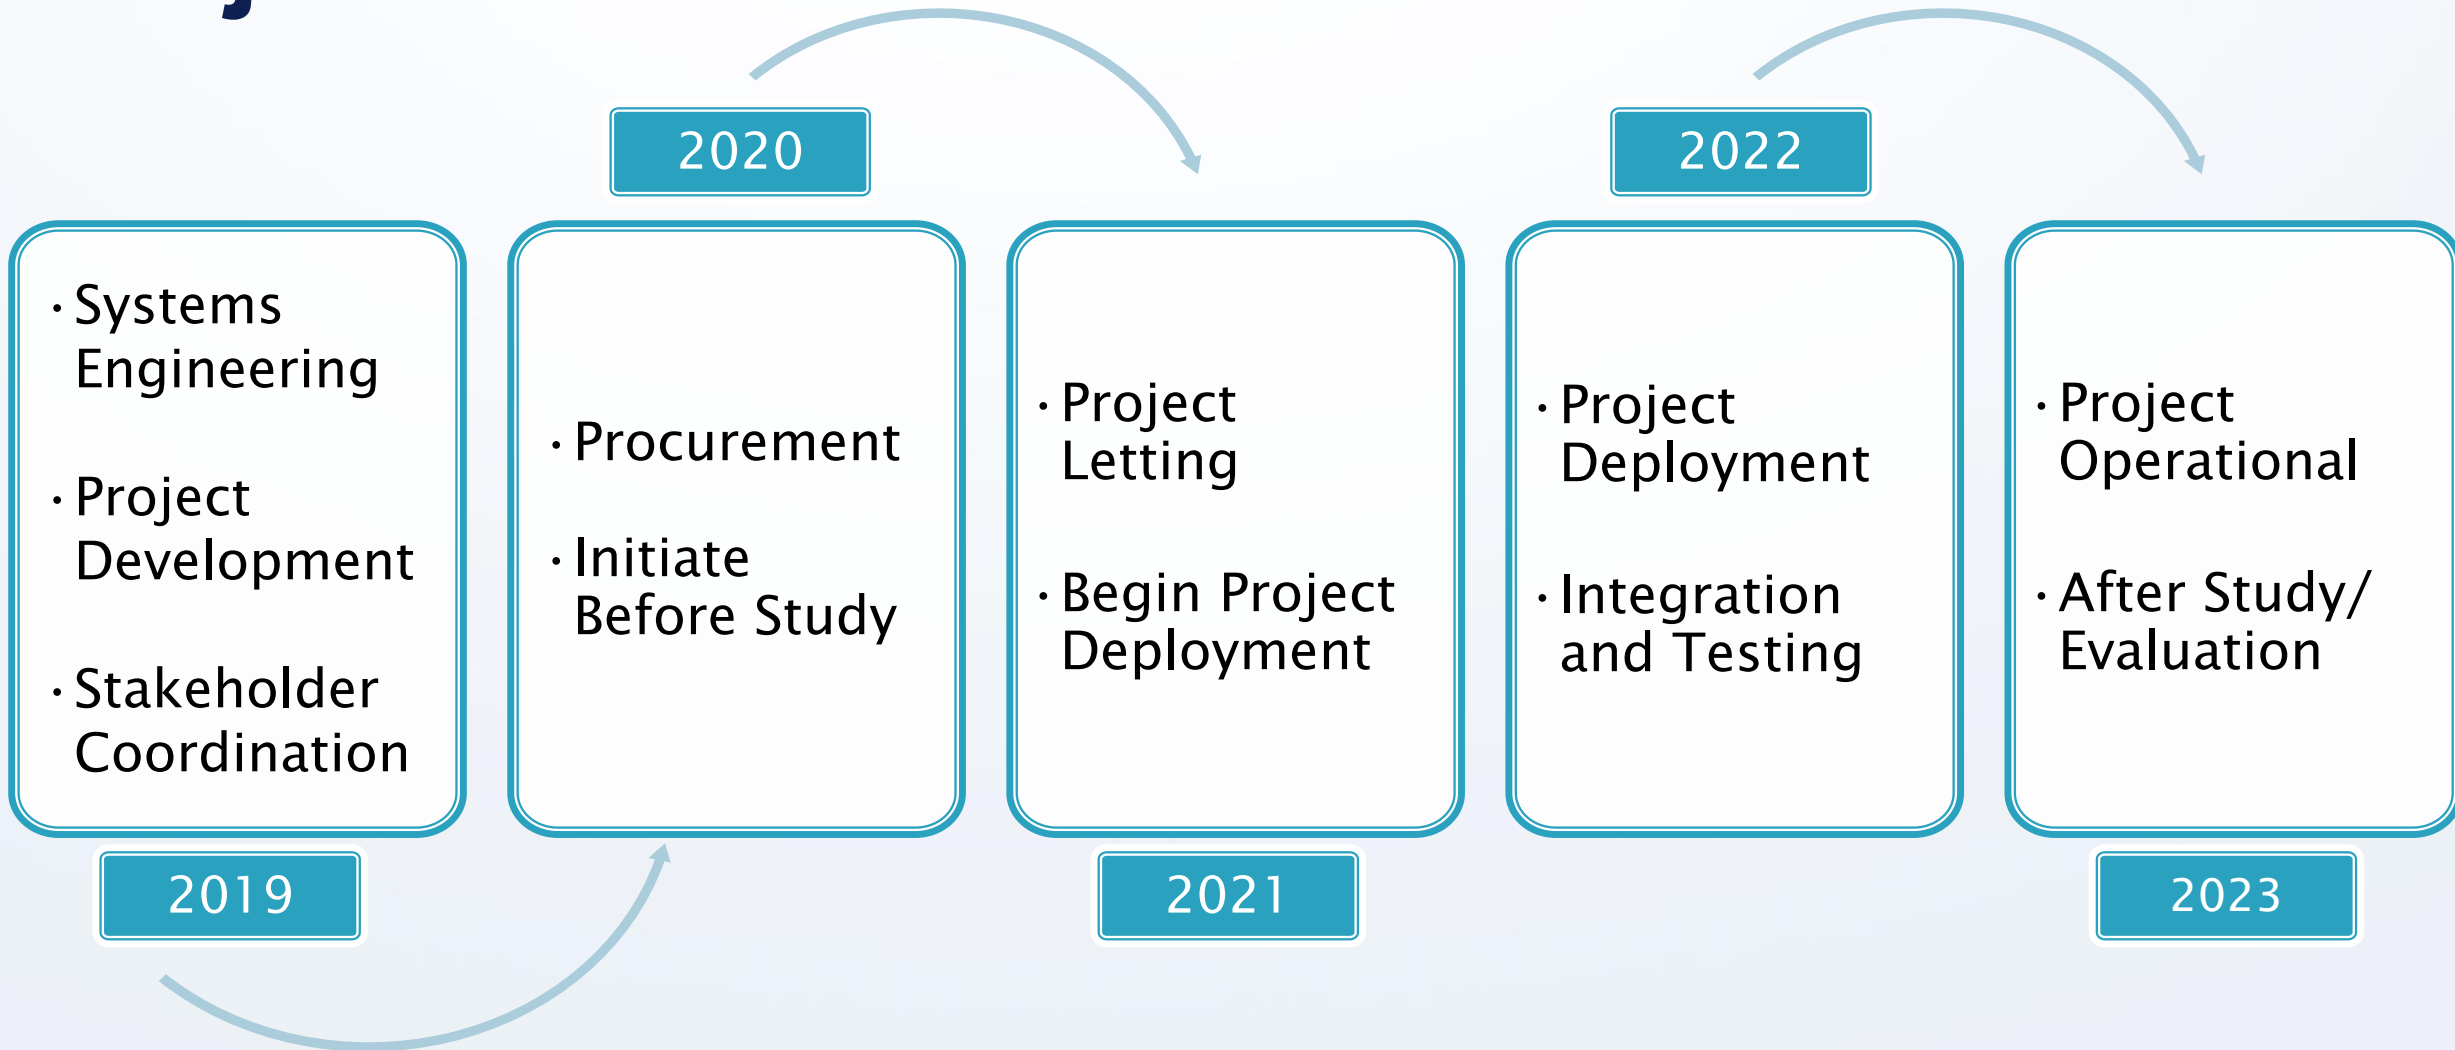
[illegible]

- Systems Engineering
- Project Development
- Stakeholder Coordination

2019

2020

- Procurement
- Initiate Before Study

- Project Letting
- Begin Project Deployment

2021

2022

- Project Deployment
- Integration and Testing

- Project Operational
- After Study/ Evaluation

2023